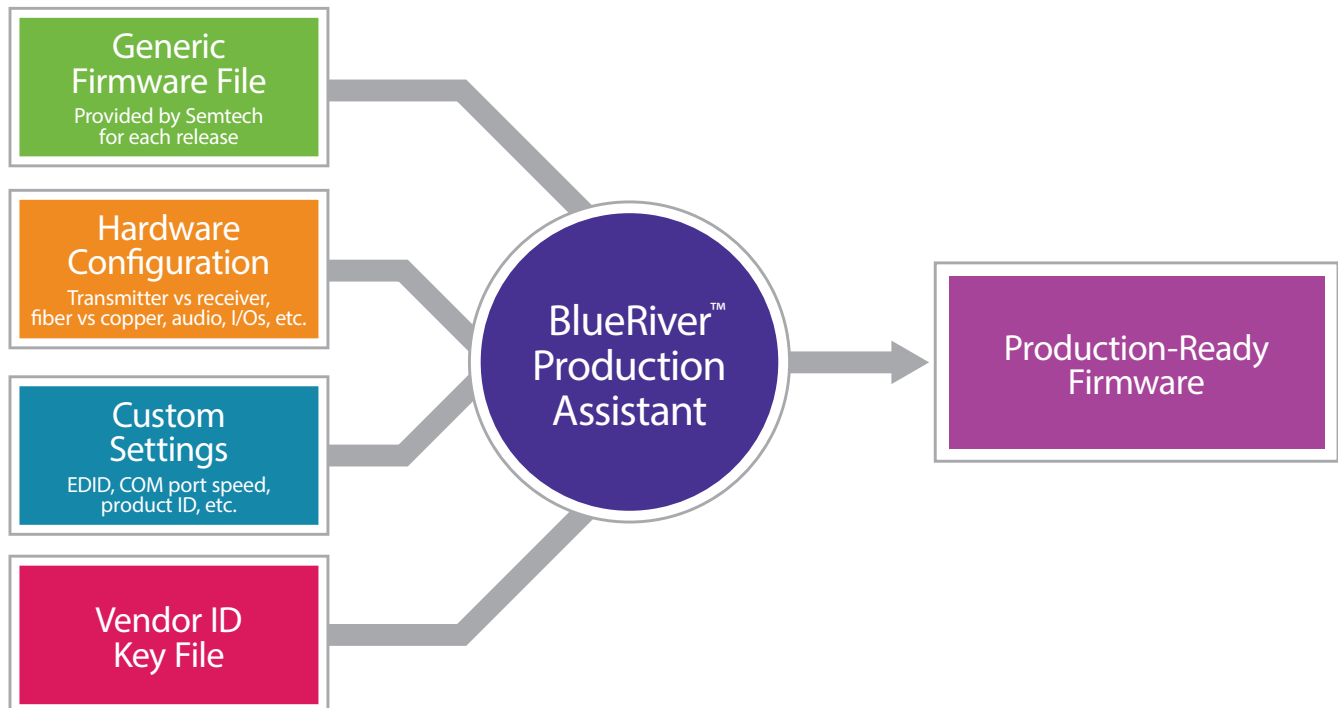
Generic Firmware File
Provided by Semtech for each release

Hardware Configuration
Transmitter vs receiver, fiber vs copper, audio, I/Os, etc.

Custom Settings
EDID, COM port speed, product ID, etc.

Vendor ID Key File

BlueRiver™ Production Assistant

Production-Ready Firmware